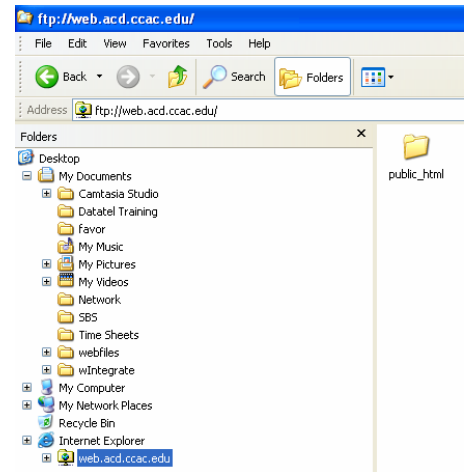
ftp://web.acd.ccac.edu/

File Edit View Favorites Tools Help

Back Search Folders

Address ftp://web.acd.ccac.edu/

Folders ×

Desktop
My Documents
Camtasia Studio
Datatel Training
favor
My Music
My Pictures
My Videos
Network
SBS
Time Sheets
webfiles
wIntegrate
My Computer
My Network Places
Recycle Bin
Internet Explorer
web.acd.ccac.edu

public_html